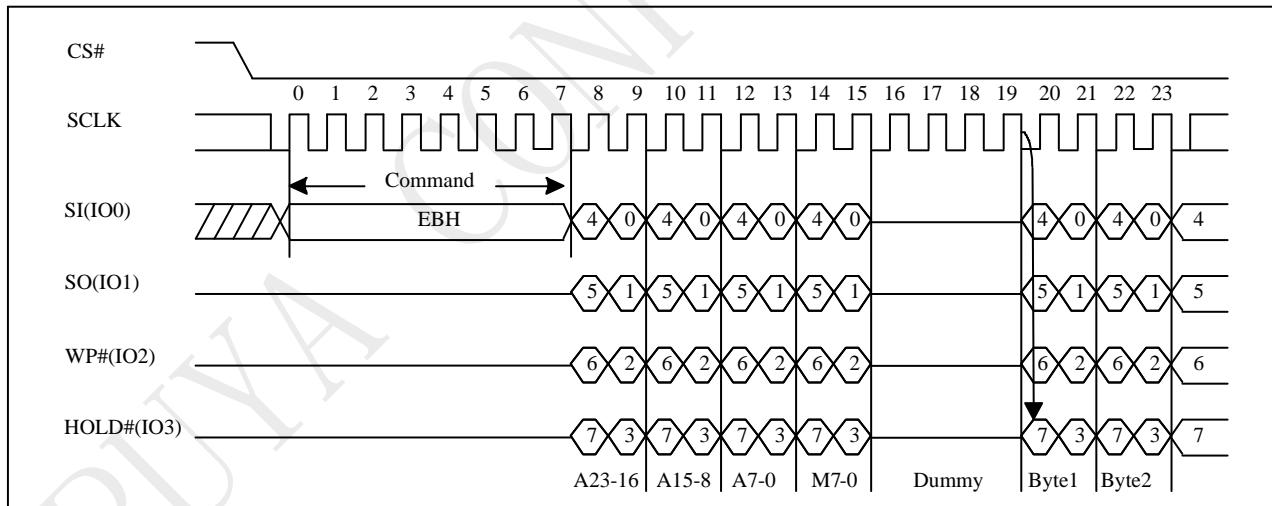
CS#

0 1 2 3 4 5 6 7 8 9 10 11 12 13 14 15 16 17 18 19 20 21 22 23

SCLK

Command

SI(IO0)

EBH

4 0 4 0 4 0 4 0 4 0 4 0 4

SO(IO1)

5 1 5 1 5 1 5 1 5 1 5 1 5

WP#(IO2)

6 2 6 2 6 2 6 2 6 2 6 2 6

HOLD#(IO3)

7 3 7 3 7 3 7 3 7 3 7 3 7

A23-16 A15-8 A7-0 M7-0 Dummy Byte1 Byte2

PUYA CONF